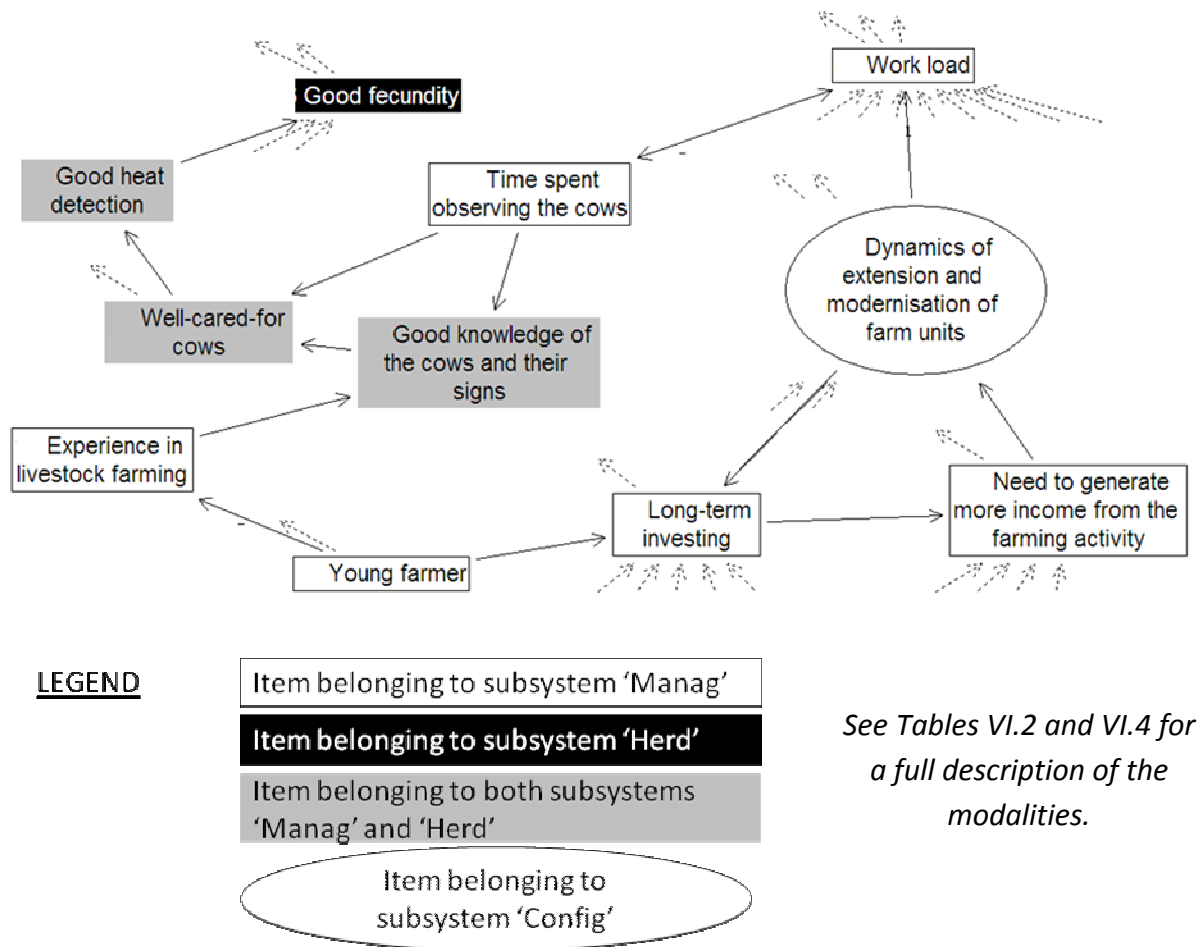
Work load

Good fecundity

Good heat detection

Time spent observing the cows

Dynamics of extension and modernisation of farm units

Well-cared-for cows

Good knowledge of the cows and their signs

Experience in livestock farming

Long-term investing

Need to generate more income from the farming activity

Young farmer

LEGEND

Item belonging to subsystem 'Manag'

Item belonging to subsystem 'Herd'

Item belonging to both subsystems 'Manag' and 'Herd'

Item belonging to subsystem 'Config'

*See Tables VI.2 and VI.4 for a full description of the modalities.*